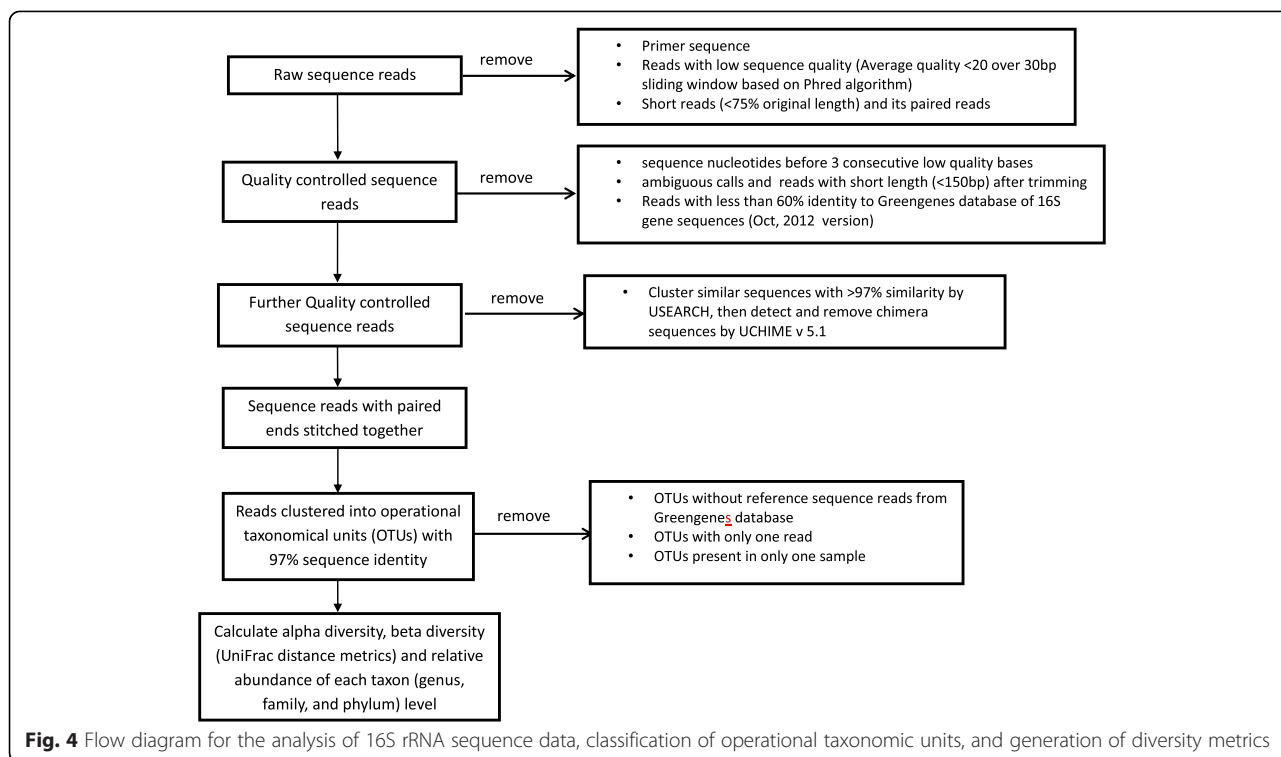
Raw sequence reads

remove

- Primer sequence
- Reads with low sequence quality (Average quality <20 over 30bp sliding window based on Phred algorithm)
- Short reads (<75% original length) and its paired reads

Quality controlled sequence reads

remove

- sequence nucleotides before 3 consecutive low quality bases
- ambiguous calls and reads with short length (<150bp) after trimming
- Reads with less than 60% identity to Greengenes database of 16S gene sequences (Oct, 2012 version)

Further Quality controlled sequence reads

remove

- Cluster similar sequences with >97% similarity by USEARCH, then detect and remove chimera sequences by UCHIME v 5.1

Sequence reads with paired ends stitched together

Reads clustered into operational taxonomical units (OTUs) with 97% sequence identity

remove

- OTUs without reference sequence reads from Greengenes database
- OTUs with only one read
- OTUs present in only one sample

Calculate alpha diversity, beta diversity (UniFrac distance metrics) and relative abundance of each taxon (genus, family, and phylum) level

**Fig. 4** Flow diagram for the analysis of 16S rRNA sequence data, classification of operational taxonomic units, and generation of diversity metrics